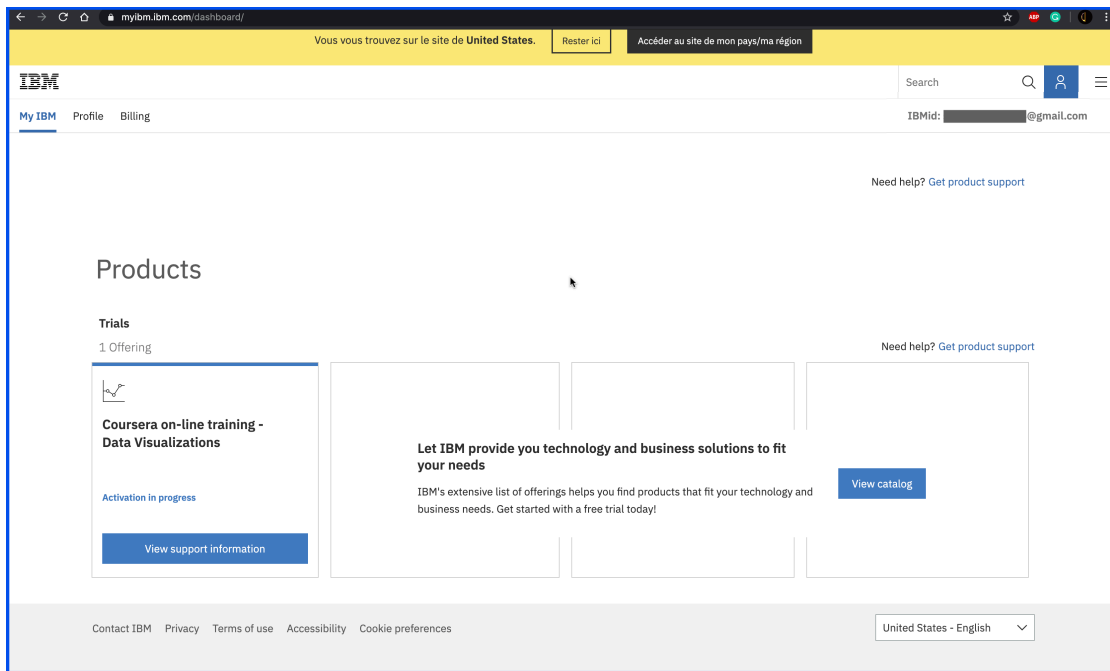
myibm.ibm.com/dashboard/

ABP

Vous vous trouvez sur le site de **United States**. Rester ici Accéder au site de mon pays/ma région

IBM

Search

My IBM Profile Billing

IBMid: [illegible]@gmail.com

Need help? Get product support

Products

Trials

1 Offering

Need help? Get product support

Coursera on-line training - Data Visualizations

Activation in progress

View support information

Let IBM provide you technology and business solutions to fit your needs

IBM's extensive list of offerings helps you find products that fit your technology and business needs. Get started with a free trial today!

View catalog

Contact IBM Privacy Terms of use Accessibility Cookie preferences

United States - English